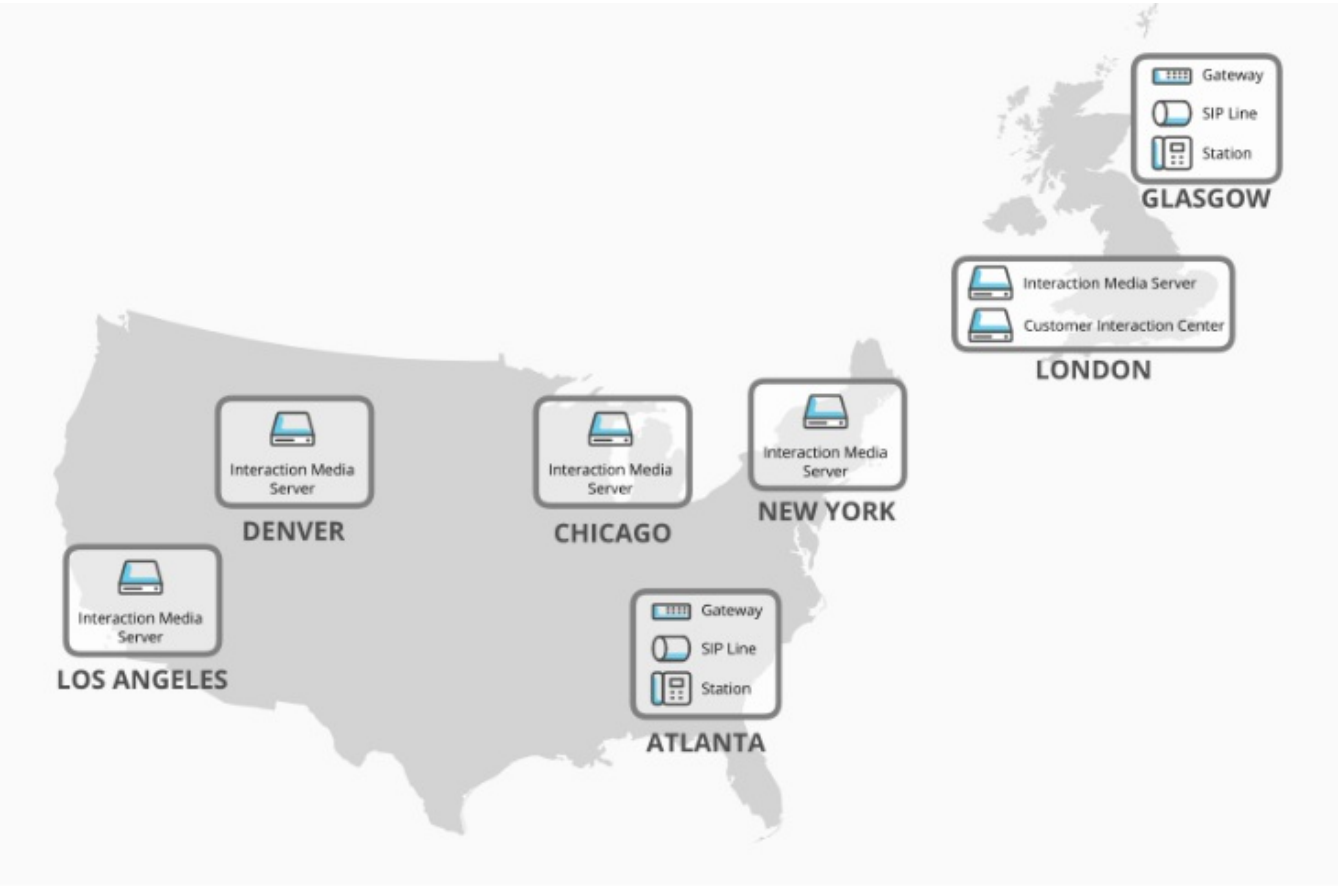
Gateway
SIP Line
Station
GLASGOW

Interaction Media Server
Customer Interaction Center
LONDON

Interaction Media Server
DENVER

Interaction Media Server
CHICAGO

Interaction Media Server
NEW YORK

Interaction Media Server
LOS ANGELES

Gateway
SIP Line
Station
ATLANTA